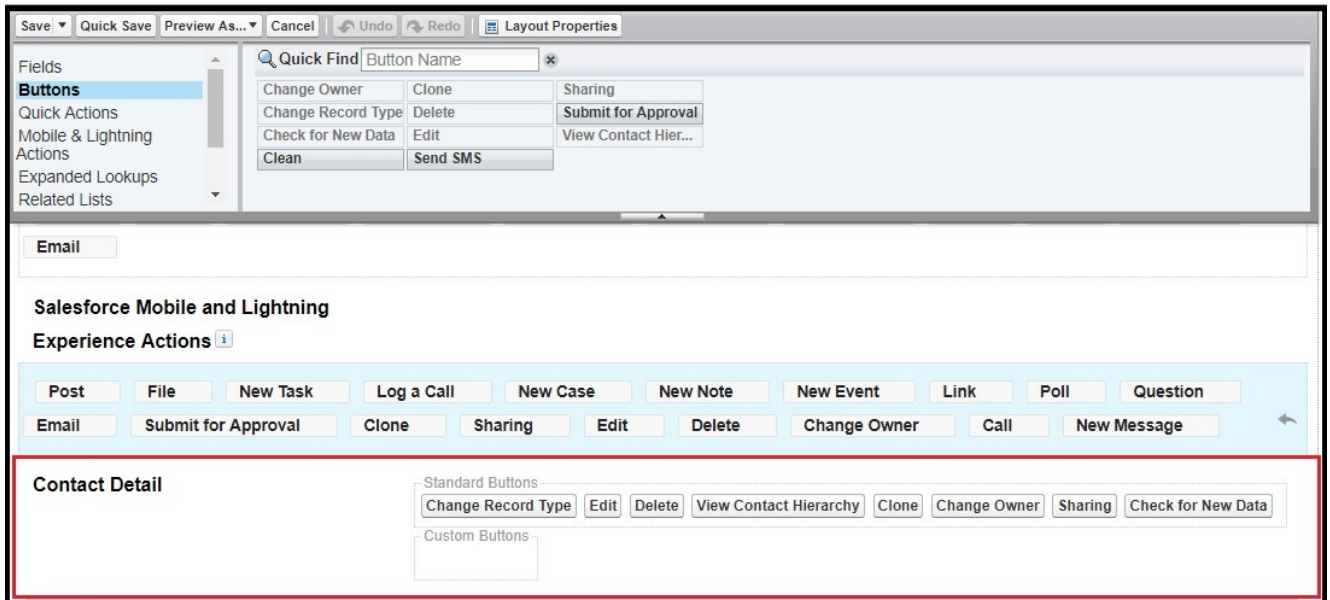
Save ▾ Quick Save Preview As... ▾ Cancel Undo Redo Layout Properties

Fields
Buttons
Quick Actions
Mobile & Lightning Actions
Expanded Lookups
Related Lists

Quick Find Button Name

| Change Owner | Clone | Sharing |
|---|---|---|
| Change Record Type | Delete | Submit for Approval |
| Check for New Data | Edit | View Contact Hier... |
| Clean | Send SMS | |

Email

Salesforce Mobile and Lightning Experience Actions

Post File New Task Log a Call New Case New Note New Event Link Poll Question
Email Submit for Approval Clone Sharing Edit Delete Change Owner Call New Message

Contact Detail

Standard Buttons
Change Record Type Edit Delete View Contact Hierarchy Clone Change Owner Sharing Check for New Data

Custom Buttons